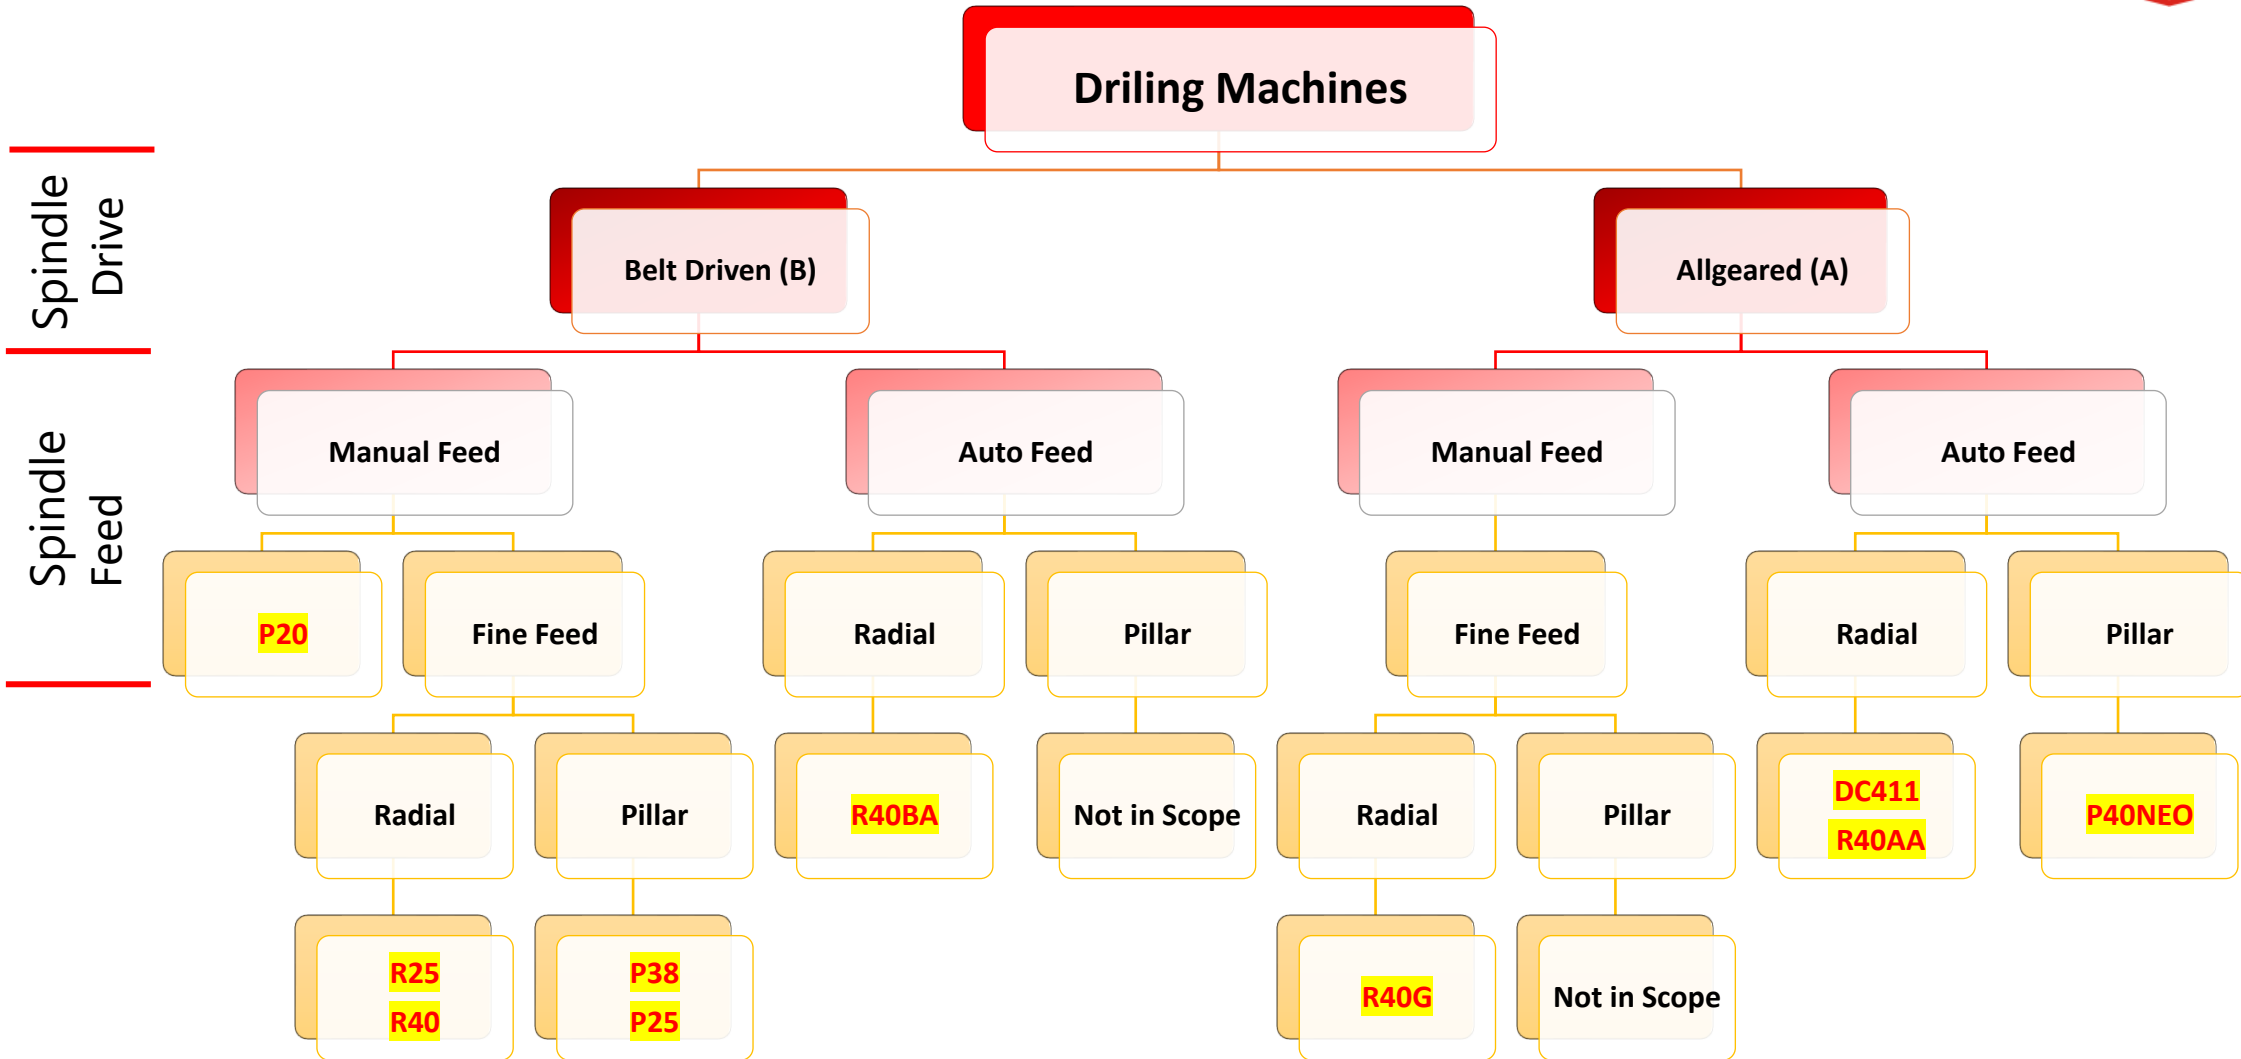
Spindle Drive

Spindle Feed

Driling Machines

Belt Driven (B)

Allgeared (A)

Manual Feed

Auto Feed

Manual Feed

Auto Feed

P20

Fine Feed

Radial

Pillar

Fine Feed

Radial

Pillar

Radial

Pillar

R40BA

Not in Scope

Radial

Pillar

DC411
R40AA

P40NEO

R25
R40

P38
P25

R40G

Not in Scope